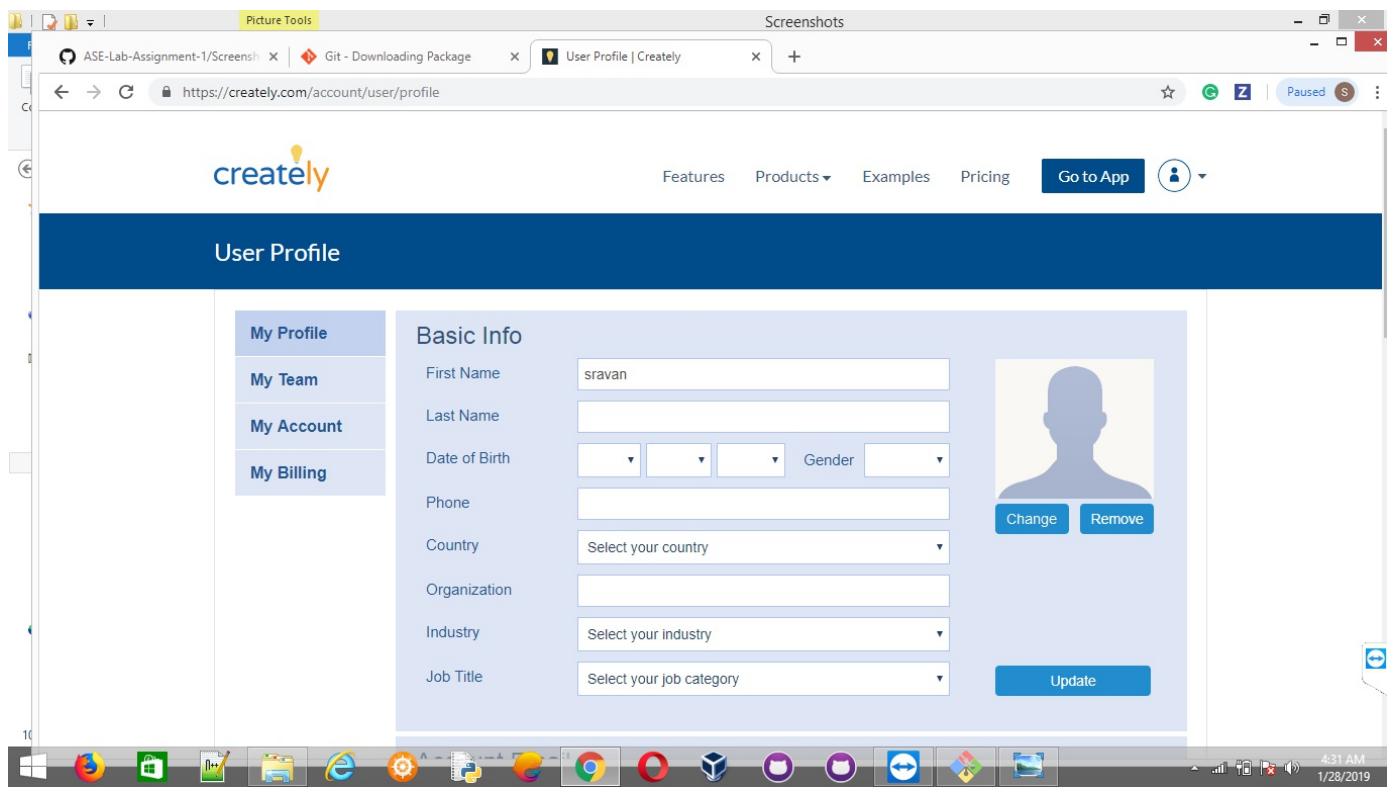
Picture Tools

Screenshots

ASE-Lab-Assignment-1/Screensh ×

Git - Downloading Package ×

User Profile | Creately ×

https://creately.com/account/user/profile

Paused S

creately

Features Products Examples Pricing Go to App

User Profile

My Profile

My Team

My Account

My Billing

Basic Info

First Name sravan

Last Name

Date of Birth

Gender

Phone

Country Select your country

Organization

Industry Select your industry

Job Title Select your job category

Change Remove

Update

4:31 AM
1/28/2019